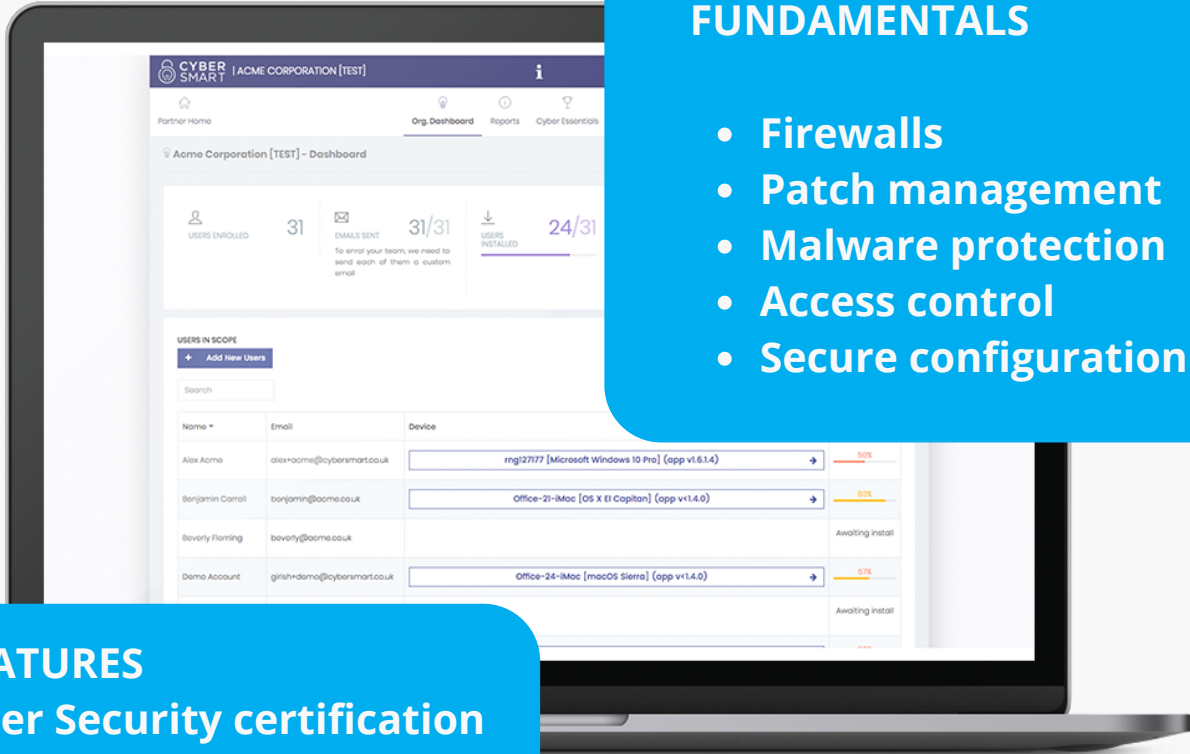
CYBER SMART | ACME CORPORATION [TEST]

Partner Home
Org. Dashboard
Reports
Cyber Essentials

Acme Corporation [TEST] - Dashboard

USERS ENROLLED 31
EMAILS SENT 31/31
To enrol your team, we need to send each of them a custom email
USERS INSTALLED 24/31

USERS IN SCOPE
+ Add New Users
Search

| Name | Email | Device | |
|---|---|---|---|
| Alex Acme | alex+acme@cybersmart.co.uk | rng127177 [Microsoft Windows 10 Pro] (app v1.6.1.4) | 50% |
| Benjamin Carroll | benjamin@acme.co.uk | Office-21-iMac [OS X El Capitan] (app v<1.4.0) | 83% |
| Beverly Fleming | beverly@acme.co.uk | | Awaiting install |
| Demo Account | girish+demo@cybersmart.co.uk | Office-24-iMac [macOS Sierra] (app v<1.4.0) | 57% |
| | | | Awaiting install |

FUNDAMENTALS

• Firewalls
• Patch management
• Malware protection
• Access control
• Secure configuration

ATURES
er Security certification